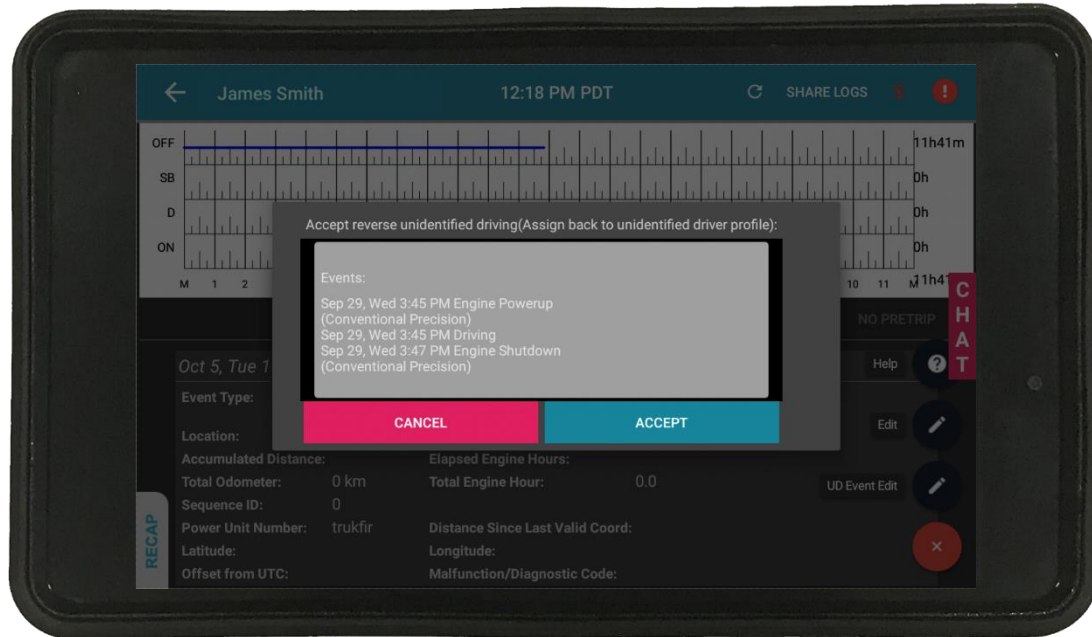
James Smith

12:18 PM PDT

SHARE LOGS

OFF
SB
D
ON

11h41m
0h
0h
0h
11h41

M 1 2 10 11 M

CHAT

NO PRETRIP

Accept reverse unidentified driving(Assign back to unidentified driver profile):

Events:

Sep 29, Wed 3:45 PM Engine Powerup (Conventional Precision)
Sep 29, Wed 3:45 PM Driving
Sep 29, Wed 3:47 PM Engine Shutdown (Conventional Precision)

CANCEL

ACCEPT

Oct 5, Tue 1

Help

Event Type:

Edit

Location:

Accumulated Distance:

Elapsed Engine Hours:

Total Odometer: 0 km

Total Engine Hour: 0.0

UD Event Edit

Sequence ID: 0

Power Unit Number: trukfir

Distance Since Last Valid Coord:

Latitude:

Longitude:

Offset from UTC:

Malfunction/Diagnostic Code:

RECAP